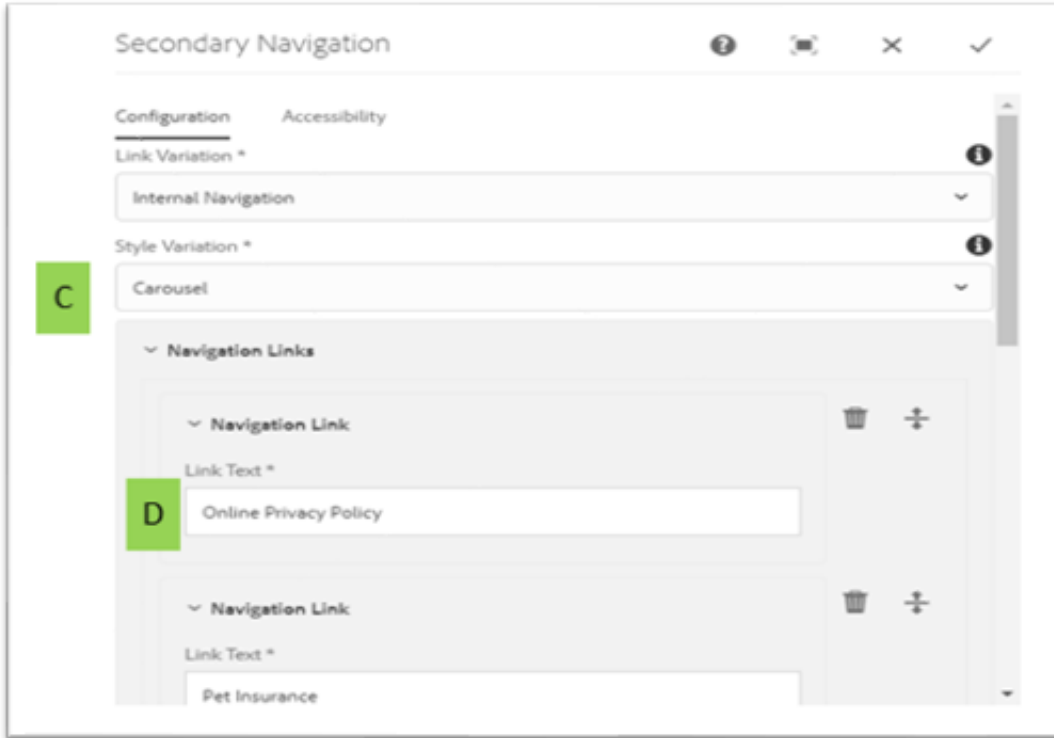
Secondary Navigation

Configuration Accessibility

Link Variation *

Internal Navigation

Style Variation *

C

Carousel

Navigation Links

Navigation Link

Link Text *

D

Online Privacy Policy

Navigation Link

Link Text *

Pet Insurance